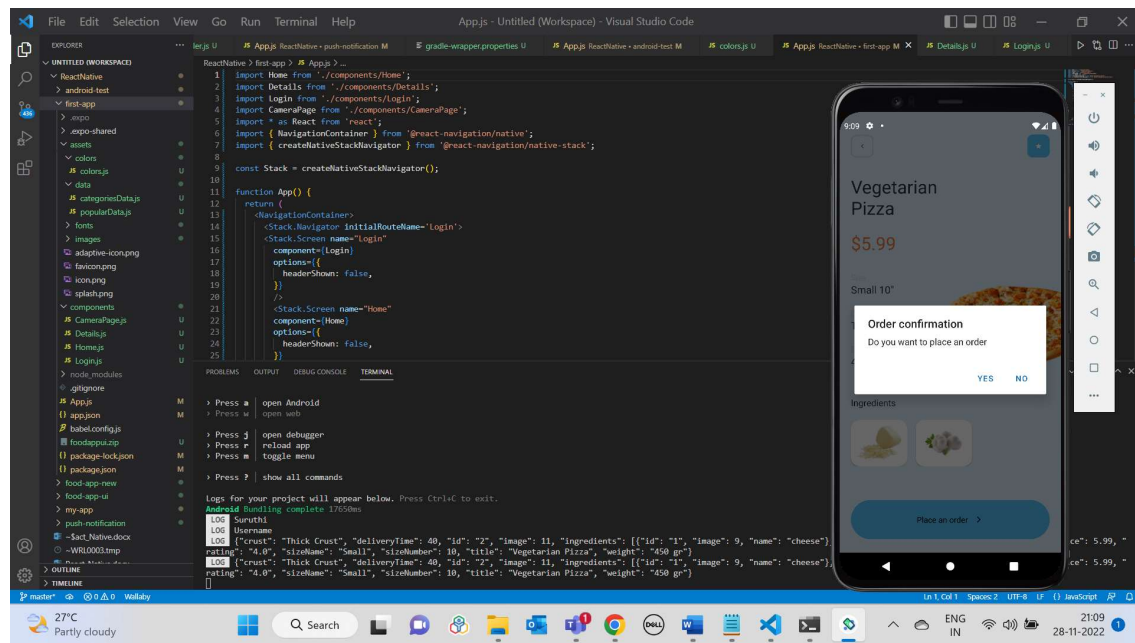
File Edit Selection View Go Run Terminal Help

App.js - Untitled (Workspace) - Visual Studio Code

EXPLORER

UNTITLED (WORKSPACE)
ReactNative
android-test
first-app
.expo
.expo-shared
assets
colors
colors.js U
data
categoriesData.js U
popularData.js U
fonts
images
adaptive-icon.png
favicon.png
icon.png
splash.png
components
CameraPage.js U
Details.js U
Home.js U
Login.js U
node_modules
.gitignore
App.js M
app.json M
babel.config.js
foodappui.zip U
package-lock.json M
package.json M
food-app-new
food-app-ui
my-app
push-notification
~$act_Native.docx
~WRL0003.tmp
OUTLINE
TIMELINE

ler.js U | App.js ReactNative › push-notification M | gradle-wrapper.properties U | App.js ReactNative › android-test M | colors.js U | App.js ReactNative › first-app M | Details.js U | Login.js U

ReactNative › first-app › App.js › ...

1 import Home from './components/Home';
2 import Details from './components/Details';
3 import Login from './components/Login';
4 import CameraPage from './components/CameraPage';
5 import * as React from 'react';
6 import { NavigationContainer } from '@react-navigation/native';
7 import { createNativeStackNavigator } from '@react-navigation/native-stack';
8
9 const Stack = createNativeStackNavigator();
10
11 function App() {
12 return (
13 <NavigationContainer>
14 <Stack.Navigator initialRouteName='Login'>
15 <Stack.Screen name="Login"
16 component={Login}
17 options={{
18 headerShown: false,
19 }}
20 />
21 <Stack.Screen name="Home"
22 component={Home}
23 options={{
24 headerShown: false,
25 }}

PROBLEMS OUTPUT DEBUG CONSOLE TERMINAL

› Press a │ open Android
› Press w │ open web

› Press j │ open debugger
› Press r │ reload app
› Press m │ toggle menu

› Press ? │ show all commands

Logs for your project will appear below. Press Ctrl+C to exit.
Android Bundling complete 17650ms
LOG Suruthi
LOG Username
LOG {"crust": "Thick Crust", "deliveryTime": 40, "id": "2", "image": 11, "ingredients": [{"id": "1", "image": 9, "name": "cheese"}, ... ce": 5.99, "rating": "4.0", "sizeName": "Small", "sizeNumber": 10, "title": "Vegetarian Pizza", "weight": "450 gr"}
LOG {"crust": "Thick Crust", "deliveryTime": 40, "id": "2", "image": 11, "ingredients": [{"id": "1", "image": 9, "name": "cheese"}, ... ce": 5.99, "rating": "4.0", "sizeName": "Small", "sizeNumber": 10, "title": "Vegetarian Pizza", "weight": "450 gr"}

9:09

Vegetarian Pizza

$5.99

Small 10"

Order confirmation
Do you want to place an order
YES NO

Ingredients

Place an order ›

master* ⊗0 ⚠0 Wallaby
Ln 1, Col 1 Spaces: 2 UTF-8 LF {} JavaScript

27°C
Partly cloudy

Search

ENG IN
21:09
28-11-2022